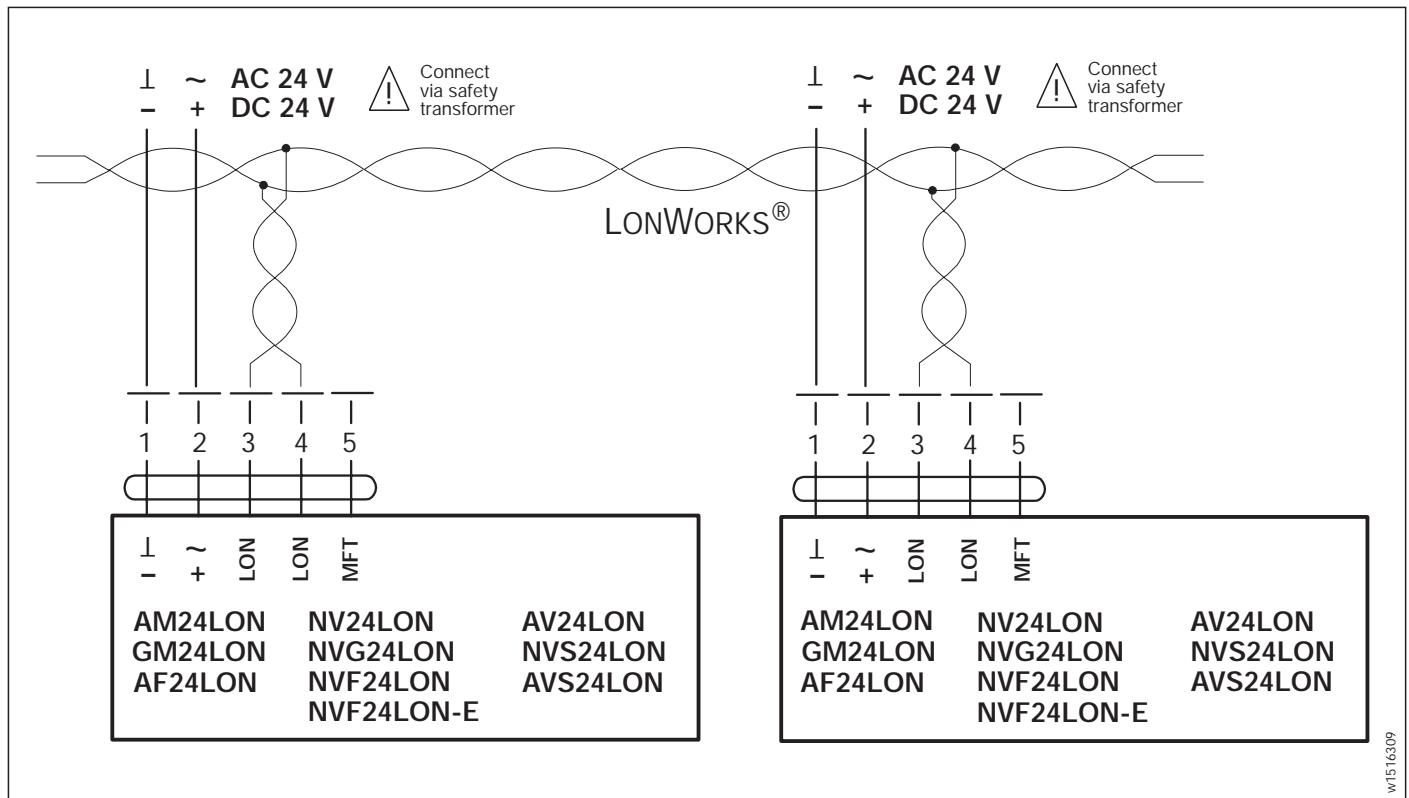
⊥ ~ AC 24 V
– + DC 24 V
Connect via safety transformer

⊥ ~ AC 24 V
– + DC 24 V
Connect via safety transformer

LONWORKS®

1 2 3 4 5

⊥ – ~ + LON LON MFT

AM24LON
GM24LON
AF24LON

NV24LON
NVG24LON
NVF24LON
NVF24LON-E

AV24LON
NVS24LON
AVS24LON

1 2 3 4 5

⊥ – ~ + LON LON MFT

AM24LON
GM24LON
AF24LON

NV24LON
NVG24LON
NVF24LON
NVF24LON-E

AV24LON
NVS24LON
AVS24LON

w1516309